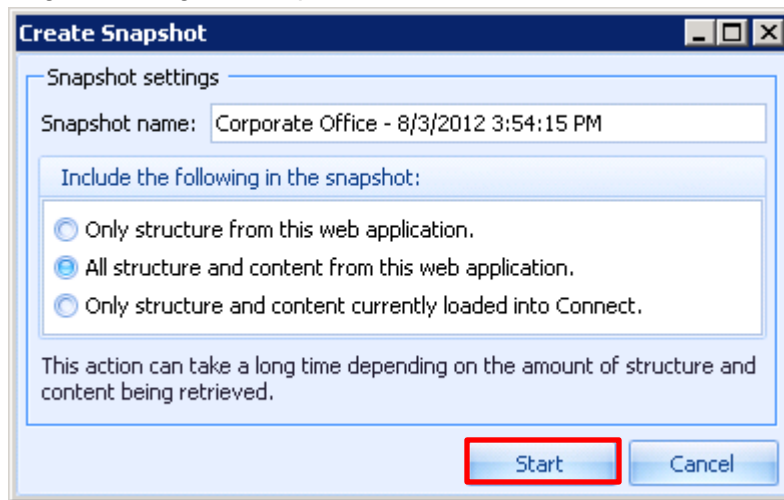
Create Snapshot

Snapshot settings

Snapshot name: Corporate Office - 8/3/2012 3:54:15 PM

Include the following in the snapshot:

Only structure from this web application.

All structure and content from this web application.

Only structure and content currently loaded into Connect.

This action can take a long time depending on the amount of structure and content being retrieved.

Start

Cancel